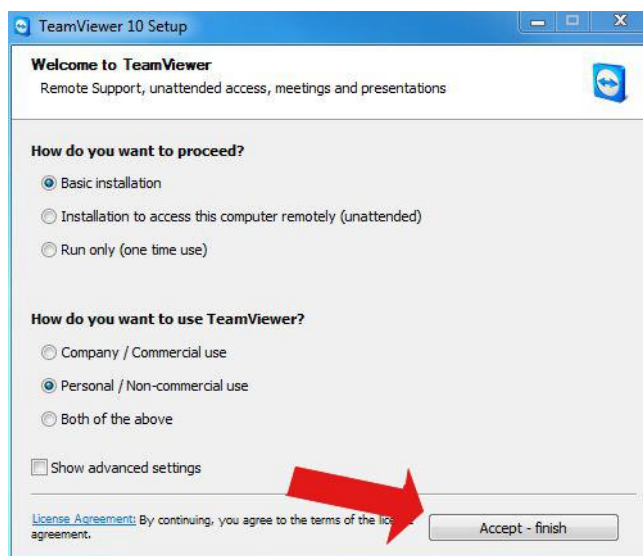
TeamViewer 10 Setup

Welcome to TeamViewer
Remote Support, unattended access, meetings and presentations

How do you want to proceed?

Basic installation

Installation to access this computer remotely (unattended)

Run only (one time use)

How do you want to use TeamViewer?

Company / Commercial use

Personal / Non-commercial use

Both of the above

Show advanced settings

License Agreement: By continuing, you agree to the terms of the lic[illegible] agreement.

Accept - finish